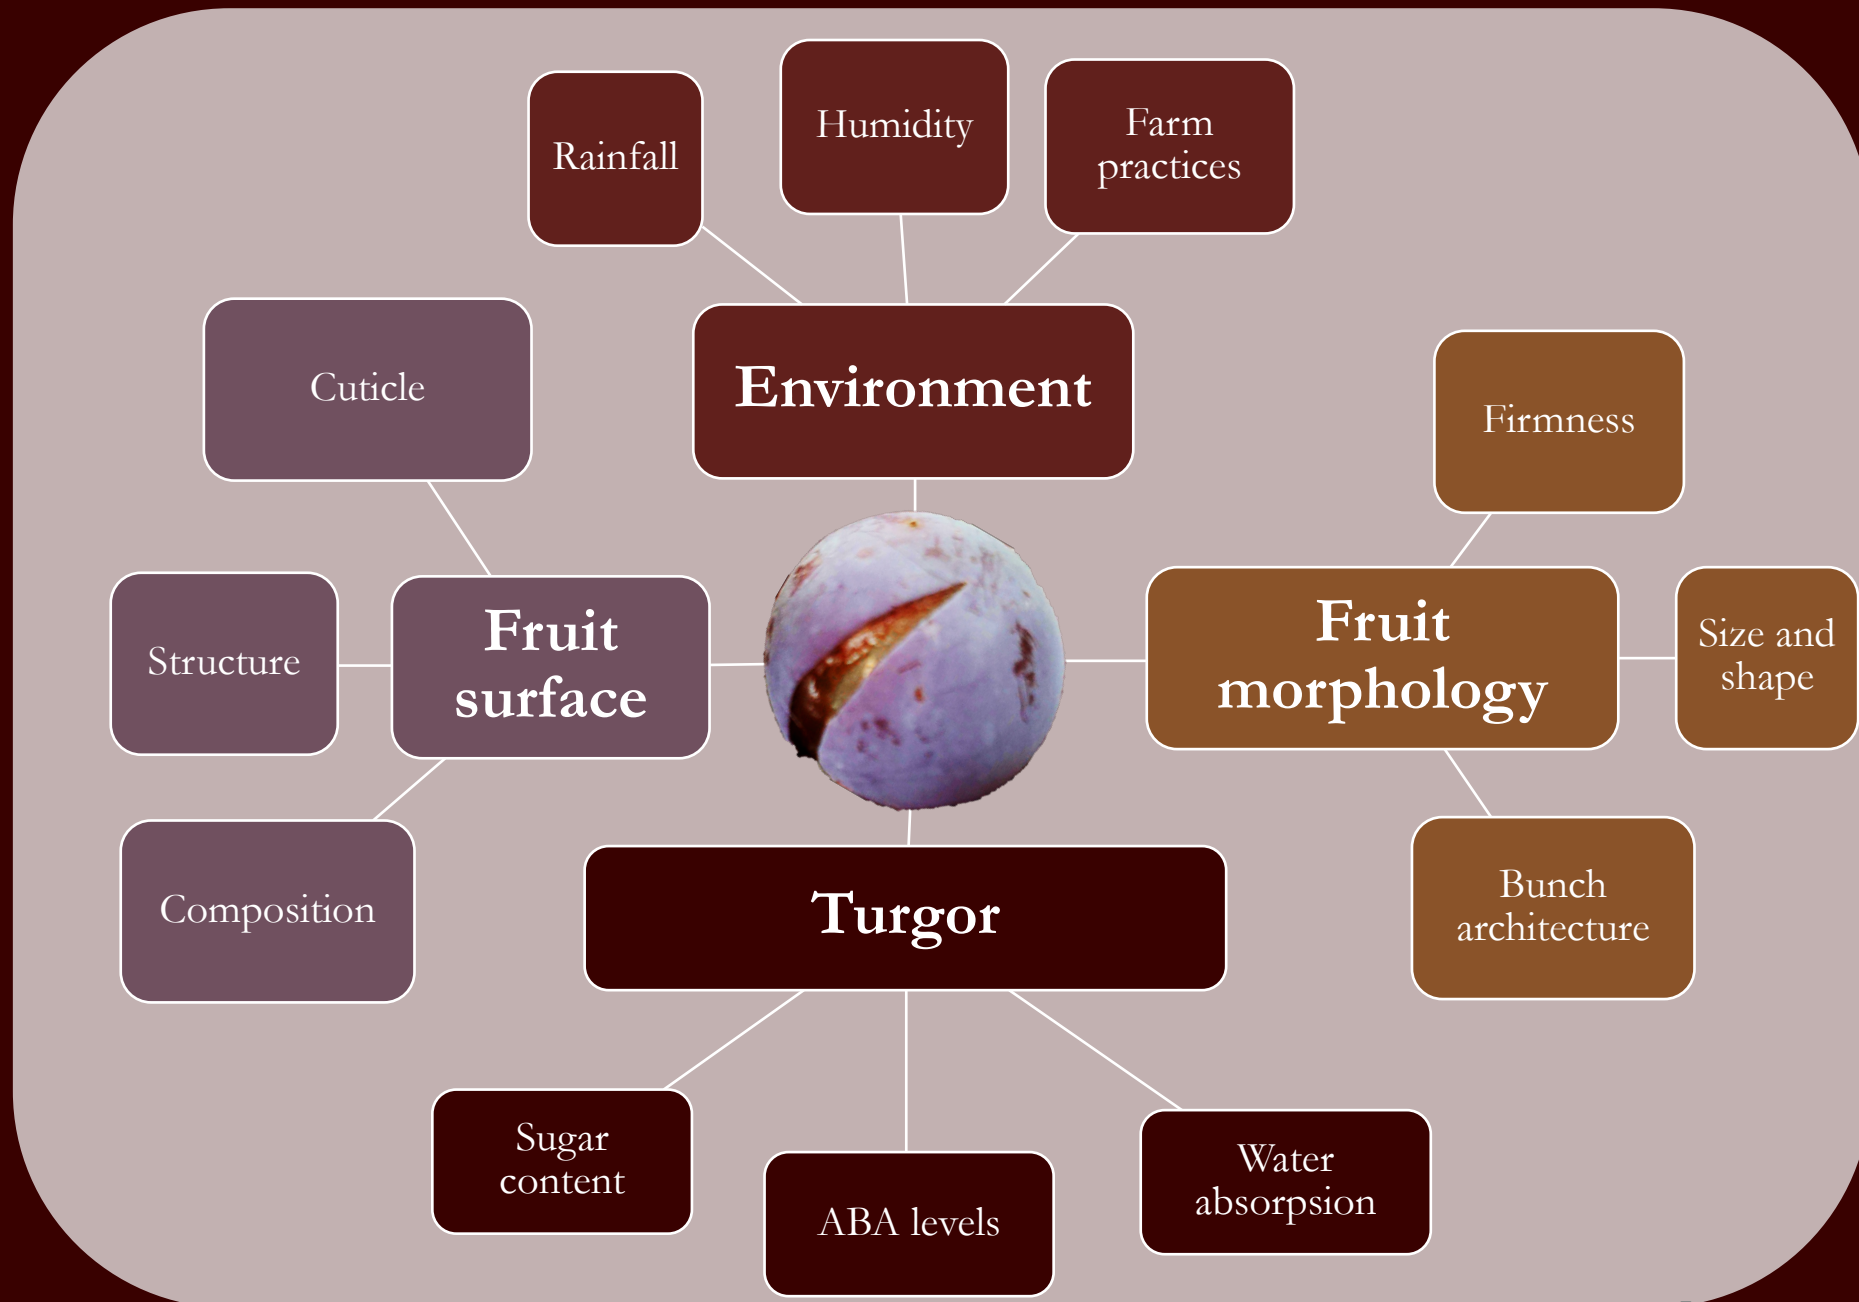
Rainfall

Humidity

Farm practices

Environment

Cuticle

Firmness

Structure

Fruit surface

Fruit morphology

Size and shape

Composition

Turgor

Bunch architecture

Sugar content

ABA levels

Water absorpsion